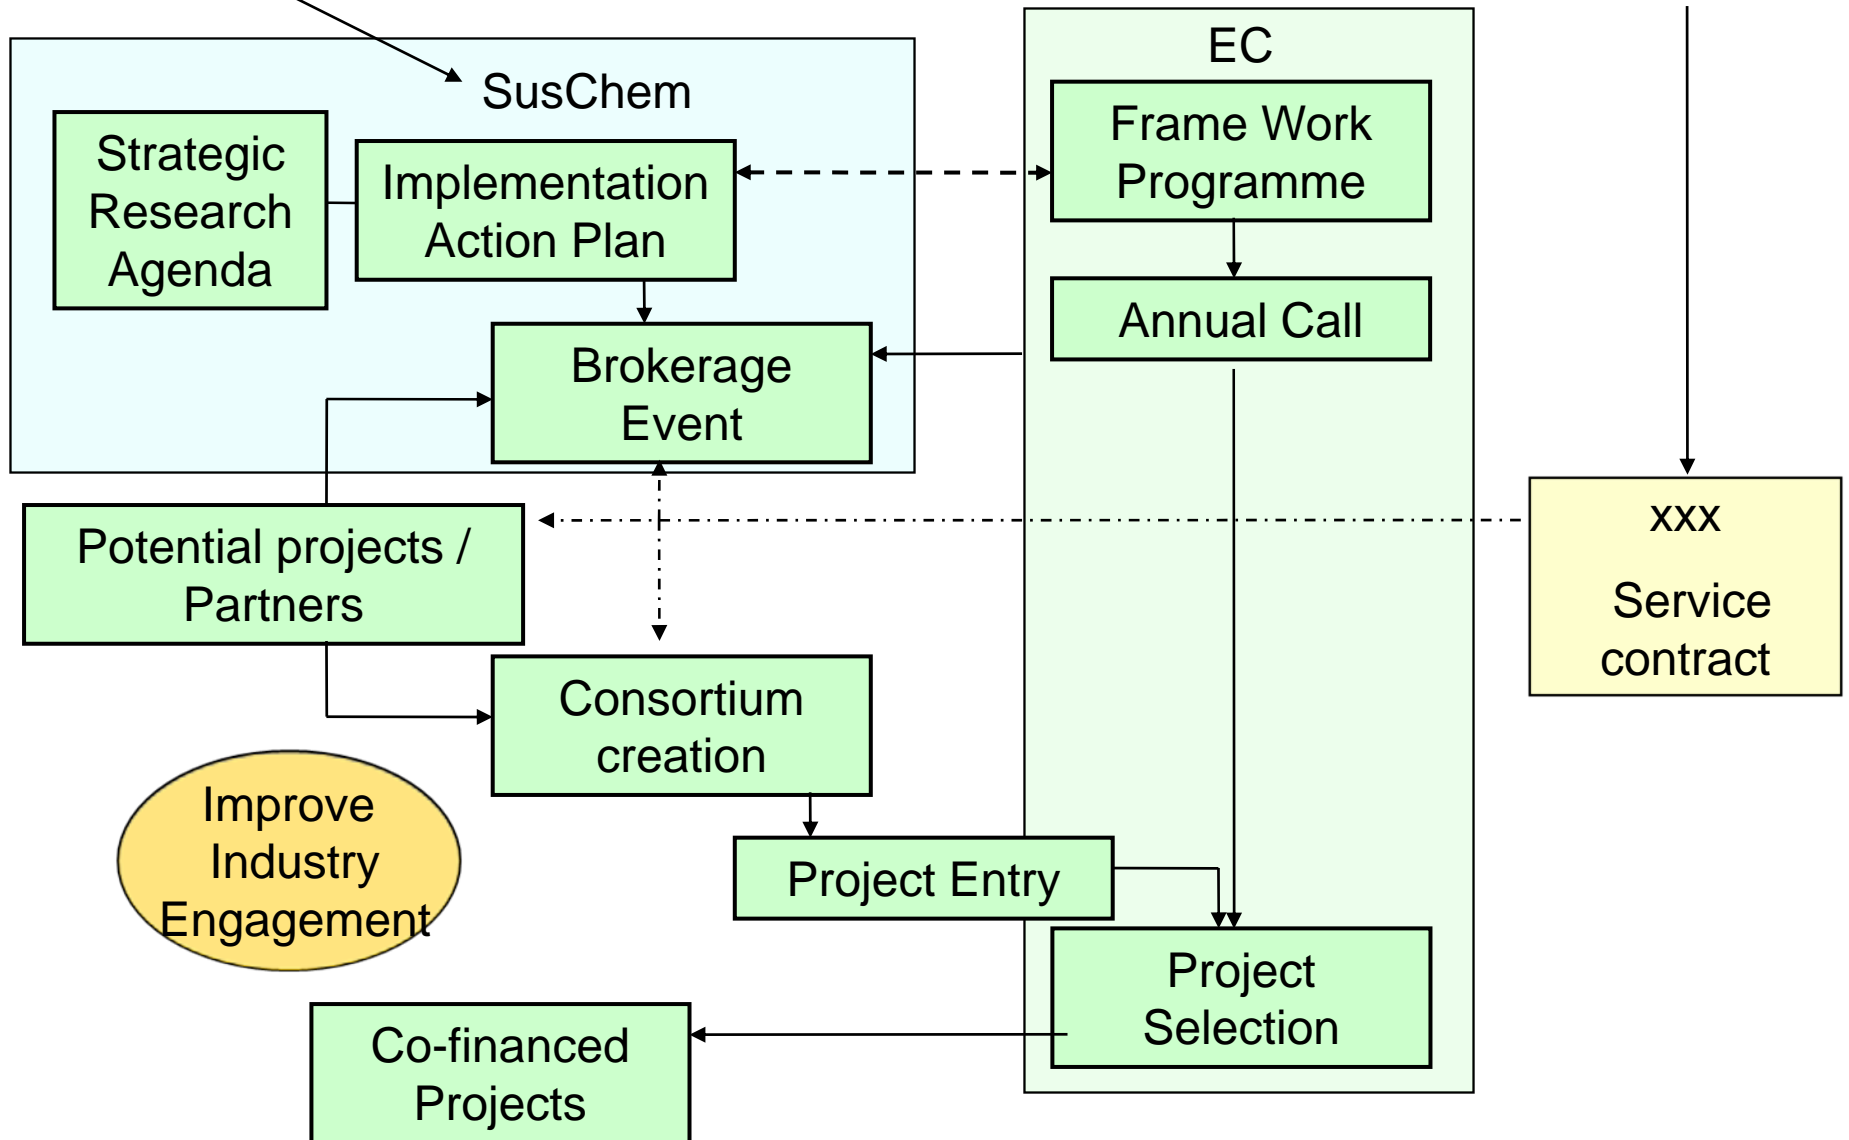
SusChem

Strategic Research Agenda

Implementation Action Plan

Brokerage Event

EC

Frame Work Programme

Annual Call

xxx

Service contract

Potential projects / Partners

Consortium creation

Improve Industry Engagement

Project Entry

Project Selection

Co-financed Projects